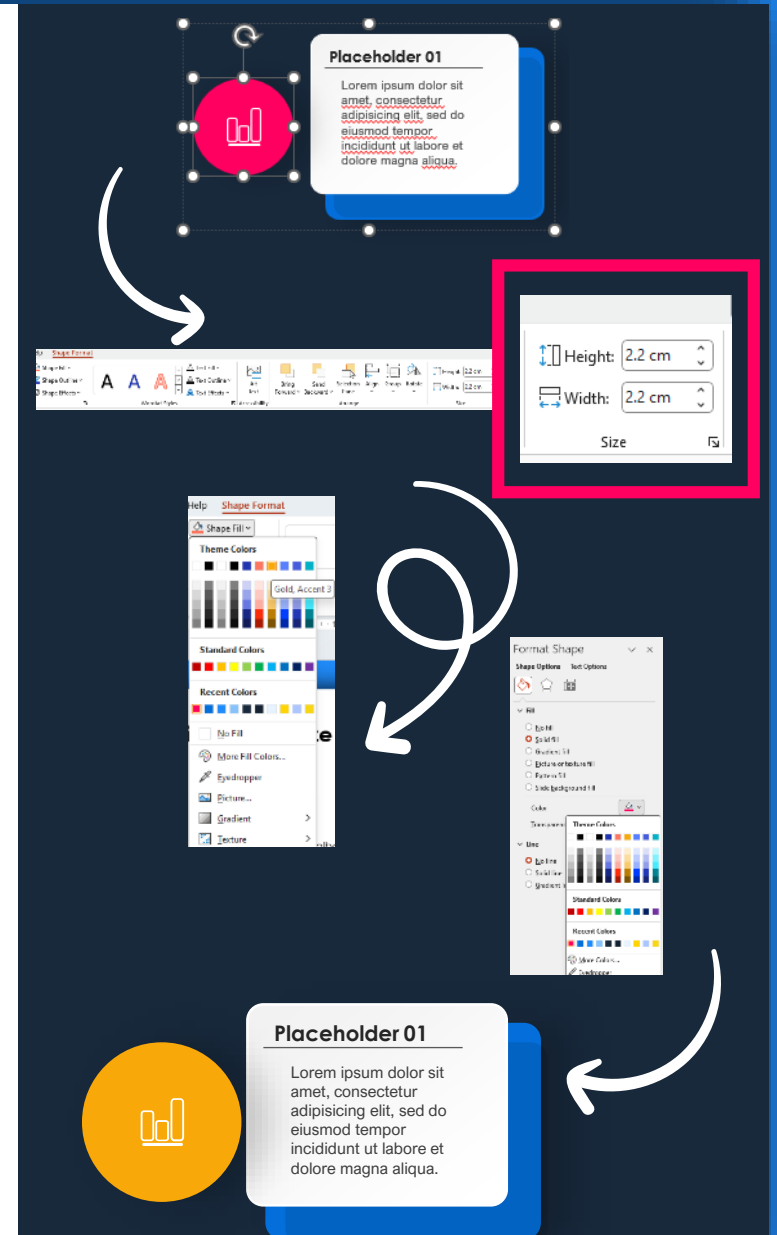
Placeholder 01

Lorem ipsum dolor sit amet, consectetur adipisicing elit, sed do eiusmod tempor incididunt ut labore et dolore magna aliqua.

Shape Format

Shape Fill
Shape Outline
Shape Effects

A A A

Text Fill
Text Outline
Text Effects

WordArt Styles

Alt Text

Accessibility

Bring Forward
Send Backward
Selection Pane
Align
Group
Rotate

Arrange

Height: 2.2 cm
Width: 2.2 cm

Size

Height: 2.2 cm
Width: 2.2 cm

Size

Help
Shape Format

Shape Fill

Theme Colors

Gold, Accent 3

Standard Colors

Recent Colors

No Fill
More Fill Colors...
Eyedropper
Picture...
Gradient
Texture

Format Shape

Shape Options
Text Options

Fill
No fill
Solid fill
Gradient fill
Picture or texture fill
Pattern fill
Slide background fill

Color

Transparency

Line
No line
Solid line
Gradient line

Theme Colors

Standard Colors

Recent Colors

More Colors...
Eyedropper

Placeholder 01

Lorem ipsum dolor sit amet, consectetur adipisicing elit, sed do eiusmod tempor incididunt ut labore et dolore magna aliqua.